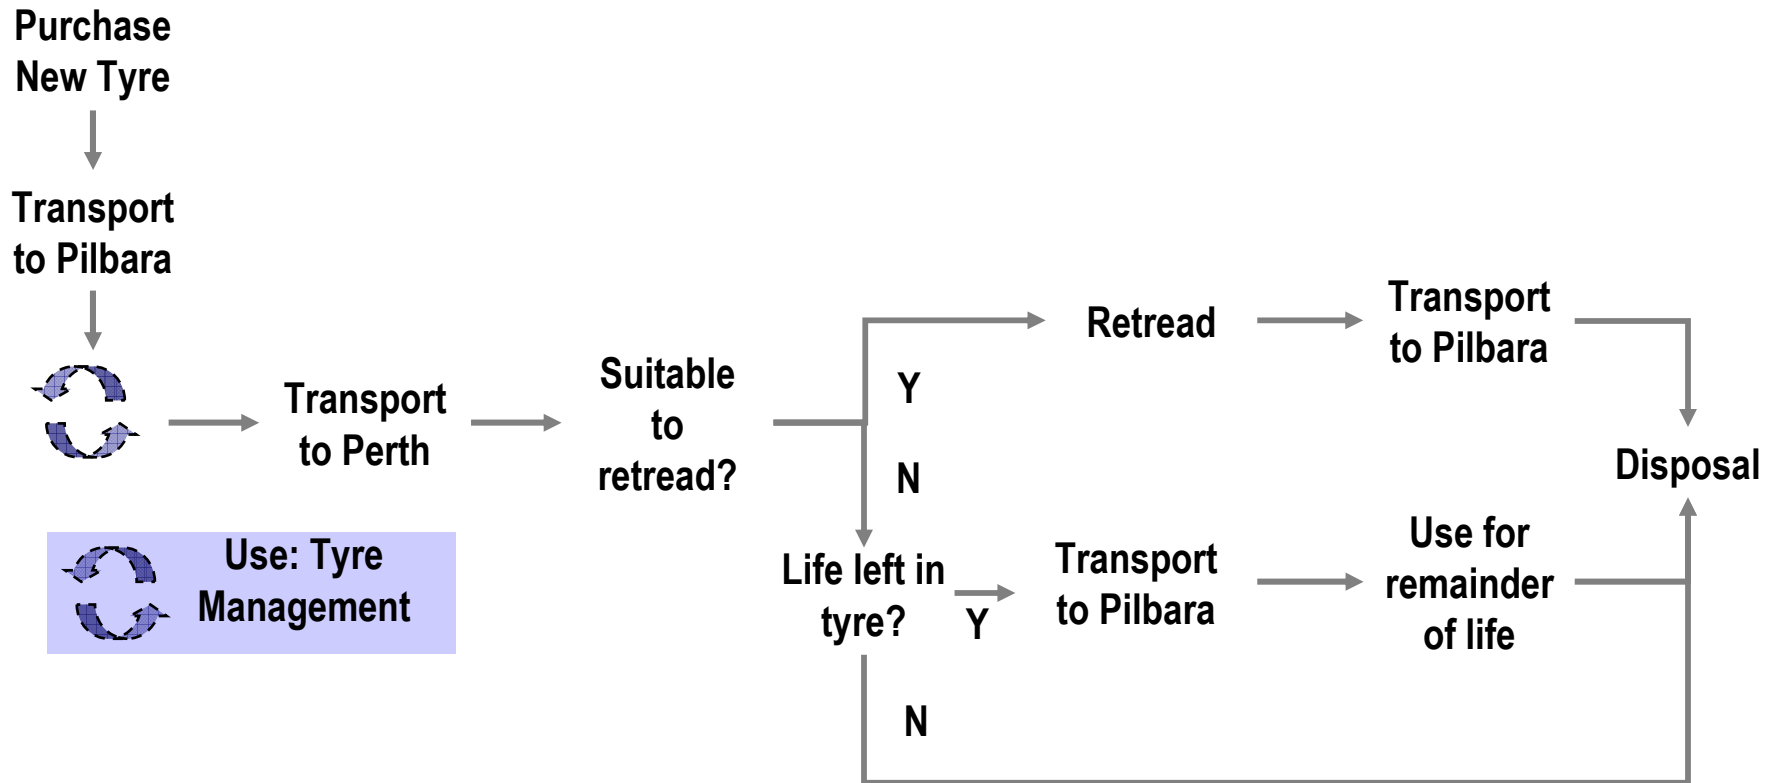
Purchase New Tyre

Transport to Pilbara

Transport to Perth

Suitable to retread?

Y

N

Retread

Transport to Pilbara

Disposal

Life left in tyre?

Y

Transport to Pilbara

Use for remainder of life

N

Use: Tyre Management